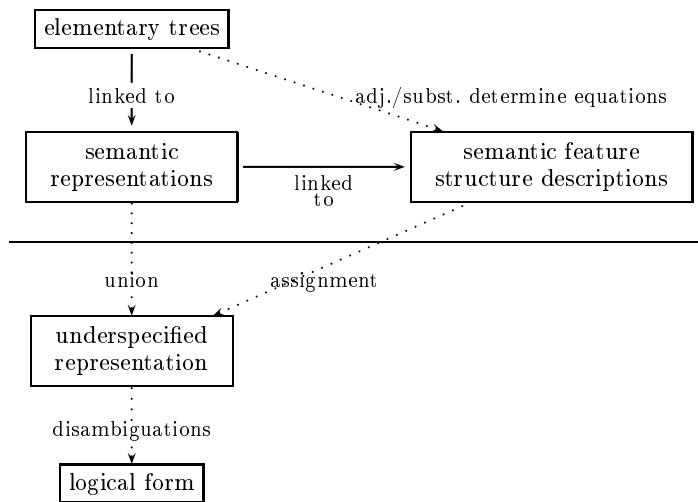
elementary trees

linked to

adj./subst. determine equations

semantic representations

linked to

semantic feature structure descriptions

union

assignment

underspecified representation

disambiguations

logical form